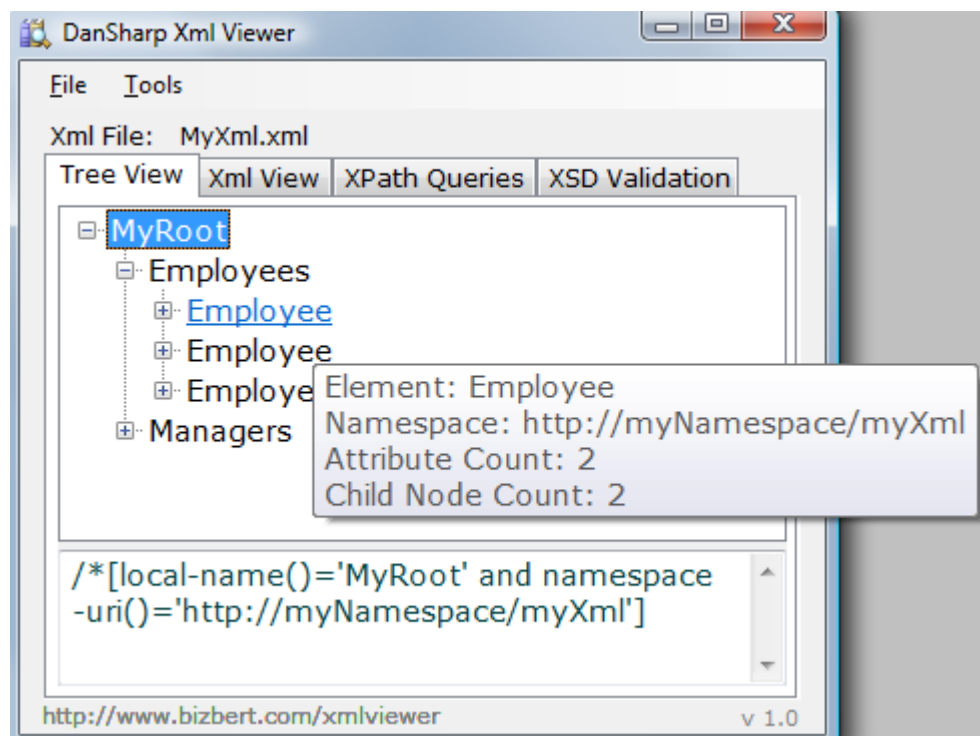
DanSharp Xml Viewer

File Tools

Xml File: MyXml.xml

Tree View | Xml View | XPath Queries | XSD Validation

MyRoot
Employees
Employee
Employee
Employe
Managers

Element: Employee
Namespace: http://myNamespace/myXml
Attribute Count: 2
Child Node Count: 2

/*[local-name()='MyRoot' and namespace-uri()='http://myNamespace/myXml']

http://www.bizbert.com/xmlviewer v 1.0